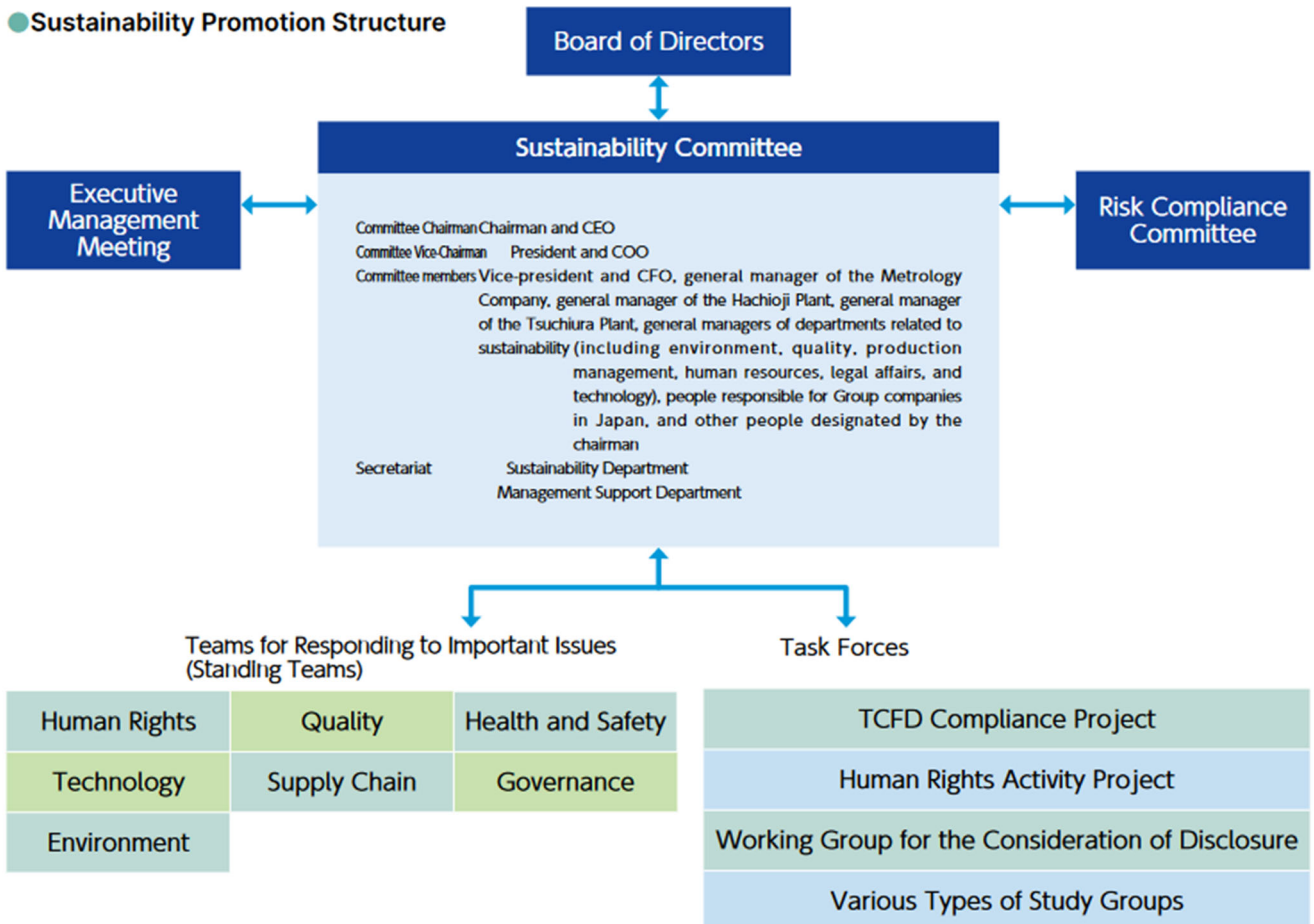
Sustainability Promotion Structure

Board of Directors

Sustainability Committee

Executive Management Meeting

Risk Compliance Committee

Committee Chairman Chairman and CEO
Committee Vice-Chairman President and COO
Committee members Vice-president and CFO, general manager of the Metrology Company, general manager of the Hachioji Plant, general manager of the Tsuchiura Plant, general managers of departments related to sustainability (including environment, quality, production management, human resources, legal affairs, and technology), people responsible for Group companies in Japan, and other people designated by the chairman
Secretariat Sustainability Department
Management Support Department

Teams for Responding to Important Issues (Standing Teams)

Human Rights
Quality
Health and Safety
Technology
Supply Chain
Governance
Environment

Task Forces

TCFD Compliance Project
Human Rights Activity Project
Working Group for the Consideration of Disclosure
Various Types of Study Groups